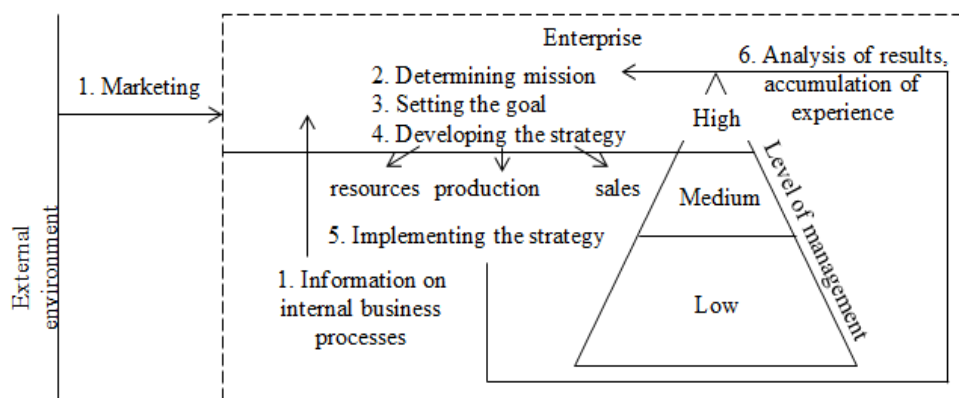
External environment

1. Marketing

Enterprise

2. Determining mission
3. Setting the goal
4. Developing the strategy

6. Analysis of results, accumulation of experience

High

resources production sales

Medium

Level of management

5. Implementing the strategy

1. Information on internal business processes

Low